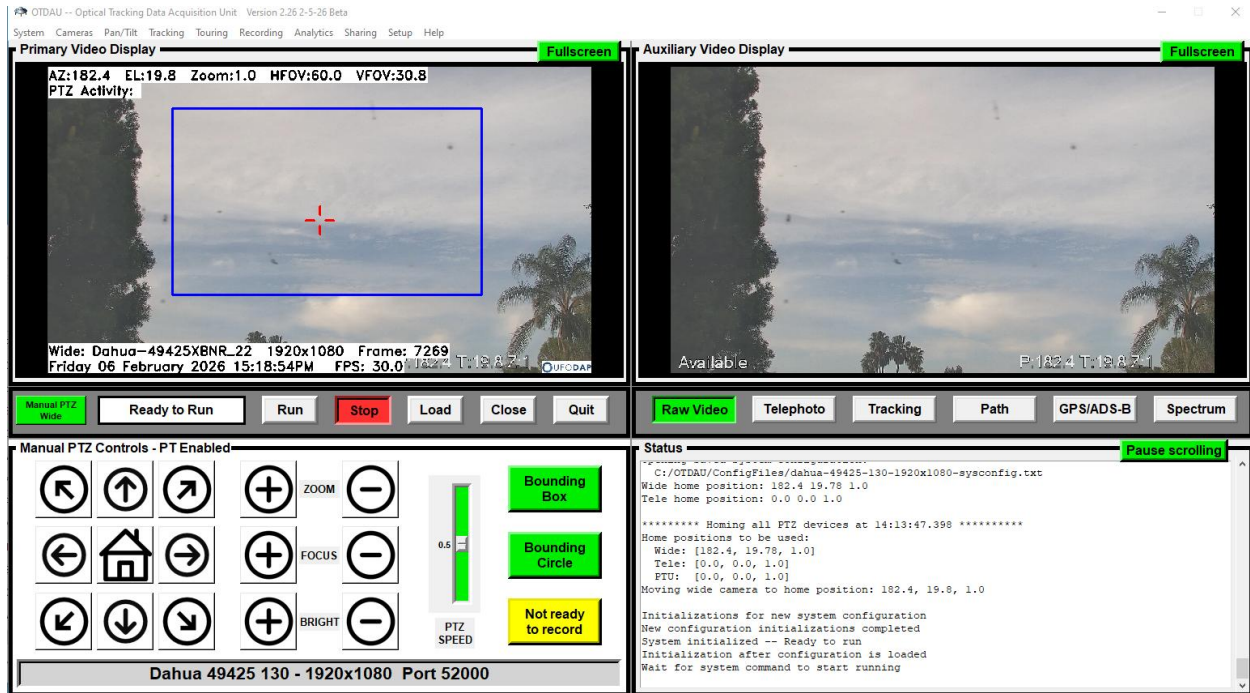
OTDAU -- Optical Tracking Data Acquisition Unit Version 2.26 2-5-26 Beta

System Cameras Pan/Tilt Tracking Touring Recording Analytics Sharing Setup Help

Primary Video Display

Fullscreen

AZ:182.4 EL:19.8 Zoom:1.0 HFOV:60.0 VFOV:30.8
PTZ Activity:

Wide: Dahua-49425XBNR_22 1920x1080 Frame: 7269
Friday 06 February 2026 15:18:54PM FPS: 30.0

UFODAP

Auxiliary Video Display

Fullscreen

Available

P:182.4 T:19.8 Z:1

Manual PTZ Wide

Ready to Run

Run

Stop

Load

Close

Quit

Raw Video

Telephoto

Tracking

Path

GPS/ADS-B

Spectrum

Manual PTZ Controls - PT Enabled

ZOOM

FOCUS

BRIGHT

0.5

PTZ SPEED

Bounding Box

Bounding Circle

Not ready to record

Dahua 49425 130 - 1920x1080 Port 52000

Status

Pause scrolling

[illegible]
C:/OTDAU/ConfigFiles/dahua-49425-130-1920x1080-sysconfig.txt
Wide home position: 182.4 19.78 1.0
Tele home position: 0.0 0.0 1.0

********* Homing all PTZ devices at 14:13:47.398 **********
Home positions to be used:
Wide: [182.4, 19.78, 1.0]
Tele: [0.0, 0.0, 1.0]
PTU: [0.0, 0.0, 1.0]
Moving wide camera to home position: 182.4, 19.8, 1.0

Initializations for new system configuration
New configuration initializations completed
System initialized -- Ready to run
Initialization after configuration is loaded
Wait for system command to start running